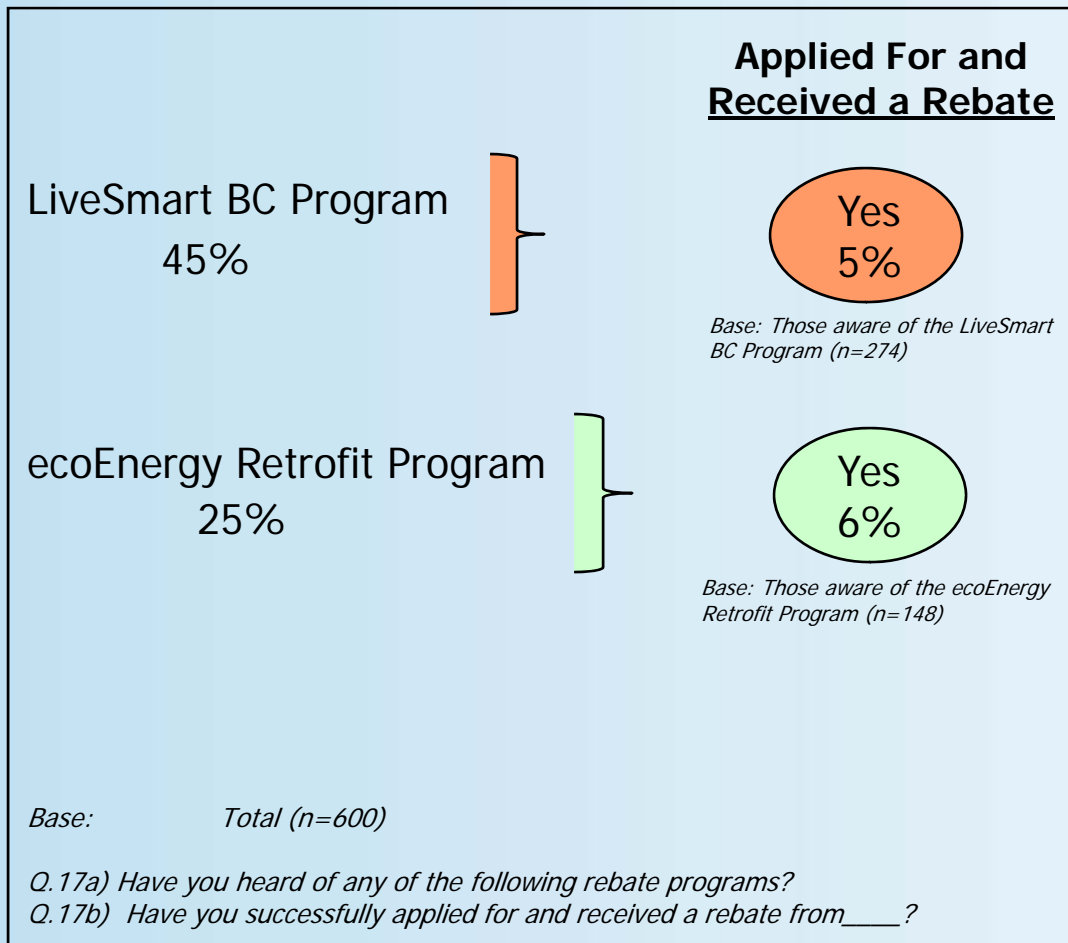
Applied For and Received a Rebate

LiveSmart BC Program
45%

Yes
5%

Base: Those aware of the LiveSmart BC Program (n=274)

ecoEnergy Retrofit Program
25%

Yes
6%

Base: Those aware of the ecoEnergy Retrofit Program (n=148)

Base: Total (n=600)

Q.17a) Have you heard of any of the following rebate programs?
Q.17b) Have you successfully applied for and received a rebate from____?